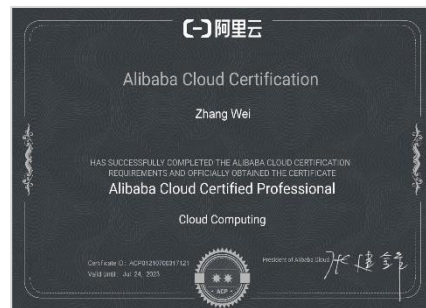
(-)阿里云

Alibaba Cloud Certification

Zhang Wei

HAS SUCCESSFULLY COMPLETED THE ALIBABA CLOUD CERTIFICATION REQUIREMENTS AND OFFICIALLY OBTAINED THE CERTIFICATE

Alibaba Cloud Certified Professional

Cloud Computing

Certificate ID : ACP01210000317121
Valid Until : Jul 24, 2023

ACP

President of Alibaba Cloud 张建锋